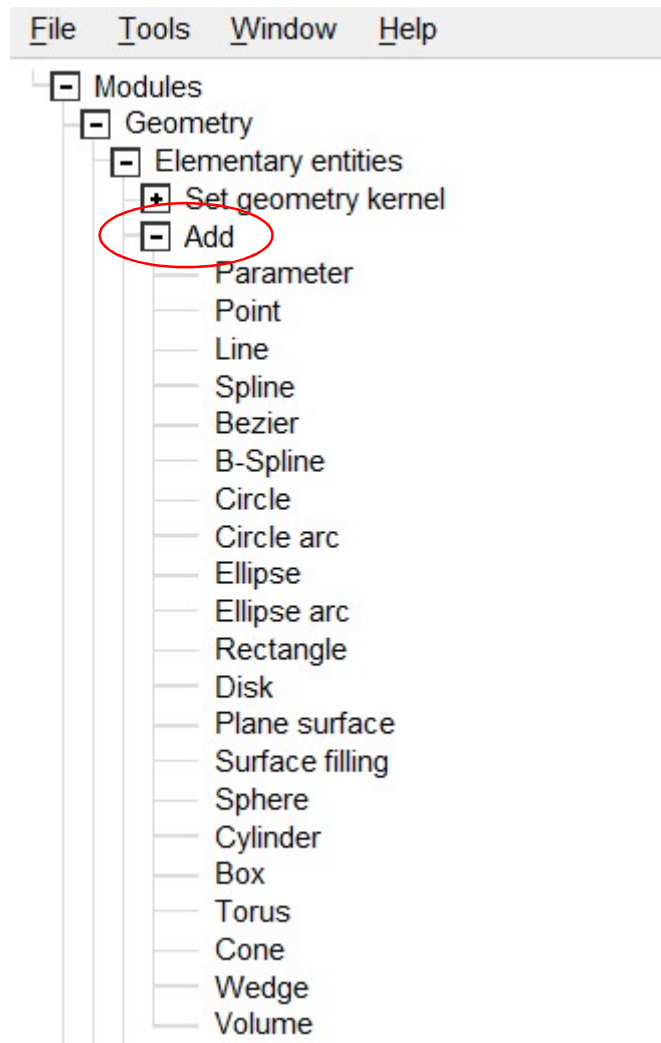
File Tools Window Help

Modules
Geometry
Elementary entities
Set geometry kernel
Add
Parameter
Point
Line
Spline
Bezier
B-Spline
Circle
Circle arc
Ellipse
Ellipse arc
Rectangle
Disk
Plane surface
Surface filling
Sphere
Cylinder
Box
Torus
Cone
Wedge
Volume